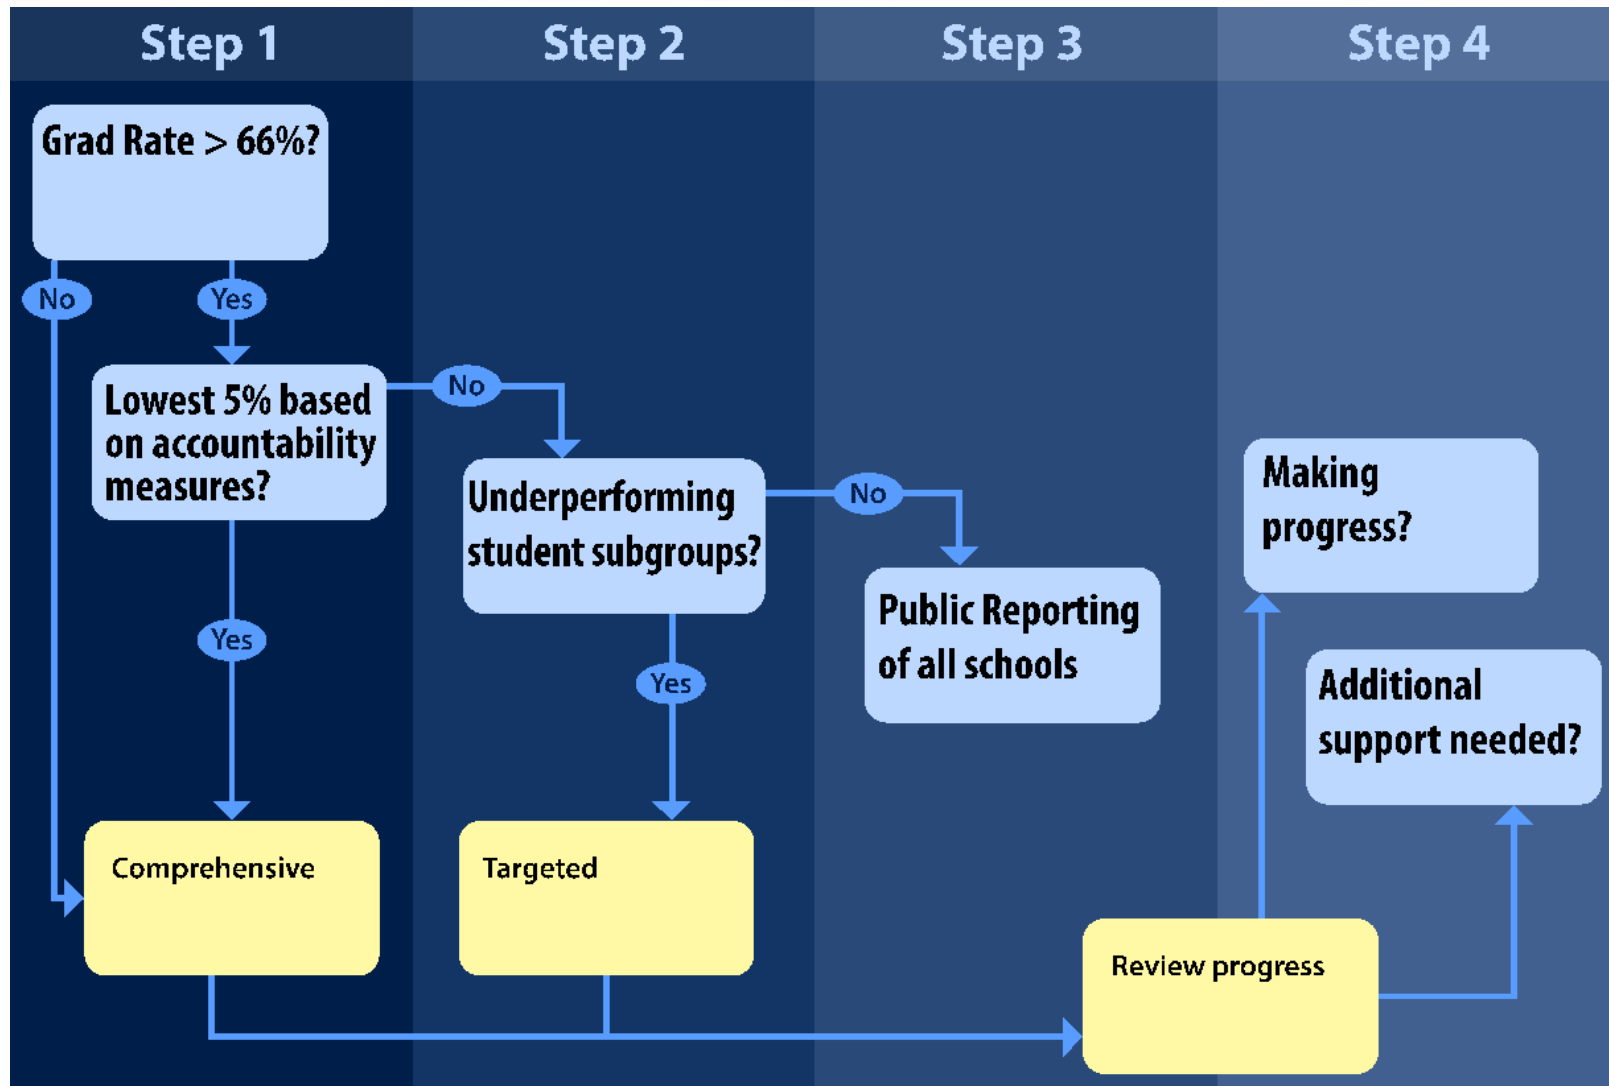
Step 1

Step 2

Step 3

Step 4

Grad Rate > 66%?

No

Yes

Lowest 5% based on accountability measures?

No

Underperforming student subgroups?

No

Public Reporting of all schools

Yes

Yes

Comprehensive

Targeted

Making progress?

Additional support needed?

Review progress